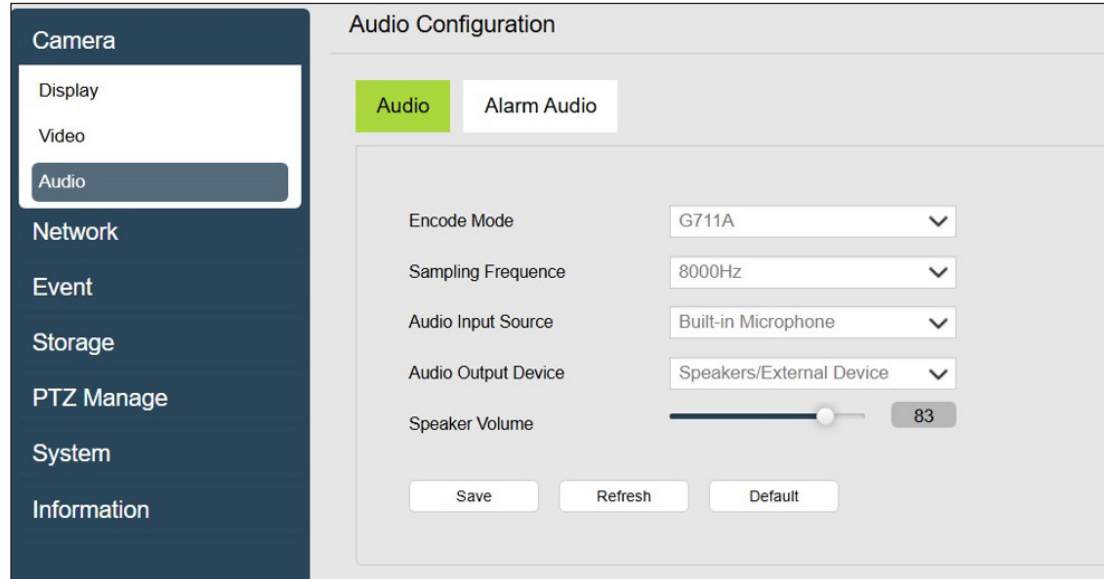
Camera
Display
Video
Audio
Network
Event
Storage
PTZ Manage
System
Information

Audio Configuration

Audio
Alarm Audio

Encode Mode
G711A
Sampling Frequence
8000Hz
Audio Input Source
Built-in Microphone
Audio Output Device
Speakers/External Device
Speaker Volume
83

Save
Refresh
Default